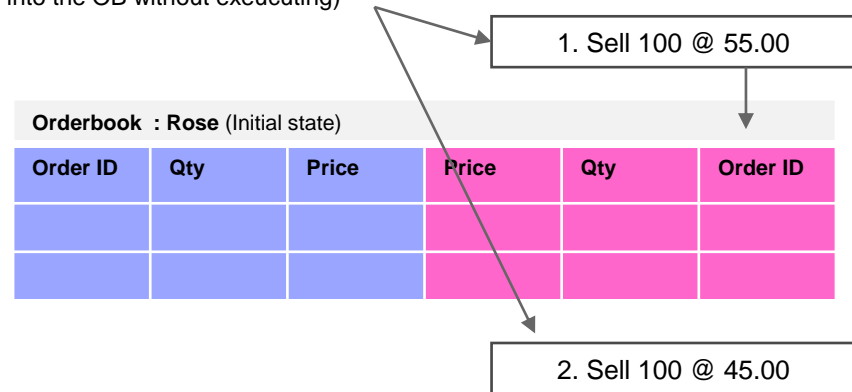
into the OB without executing)

1. Sell 100 @ 55.00

**Orderbook : Rose** (Initial state)

| Order ID | Qty | Price | Price | Qty | Order ID |
|---|---|---|---|---|---|
| | | | | | |
| | | | | | |

2. Sell 100 @ 45.00